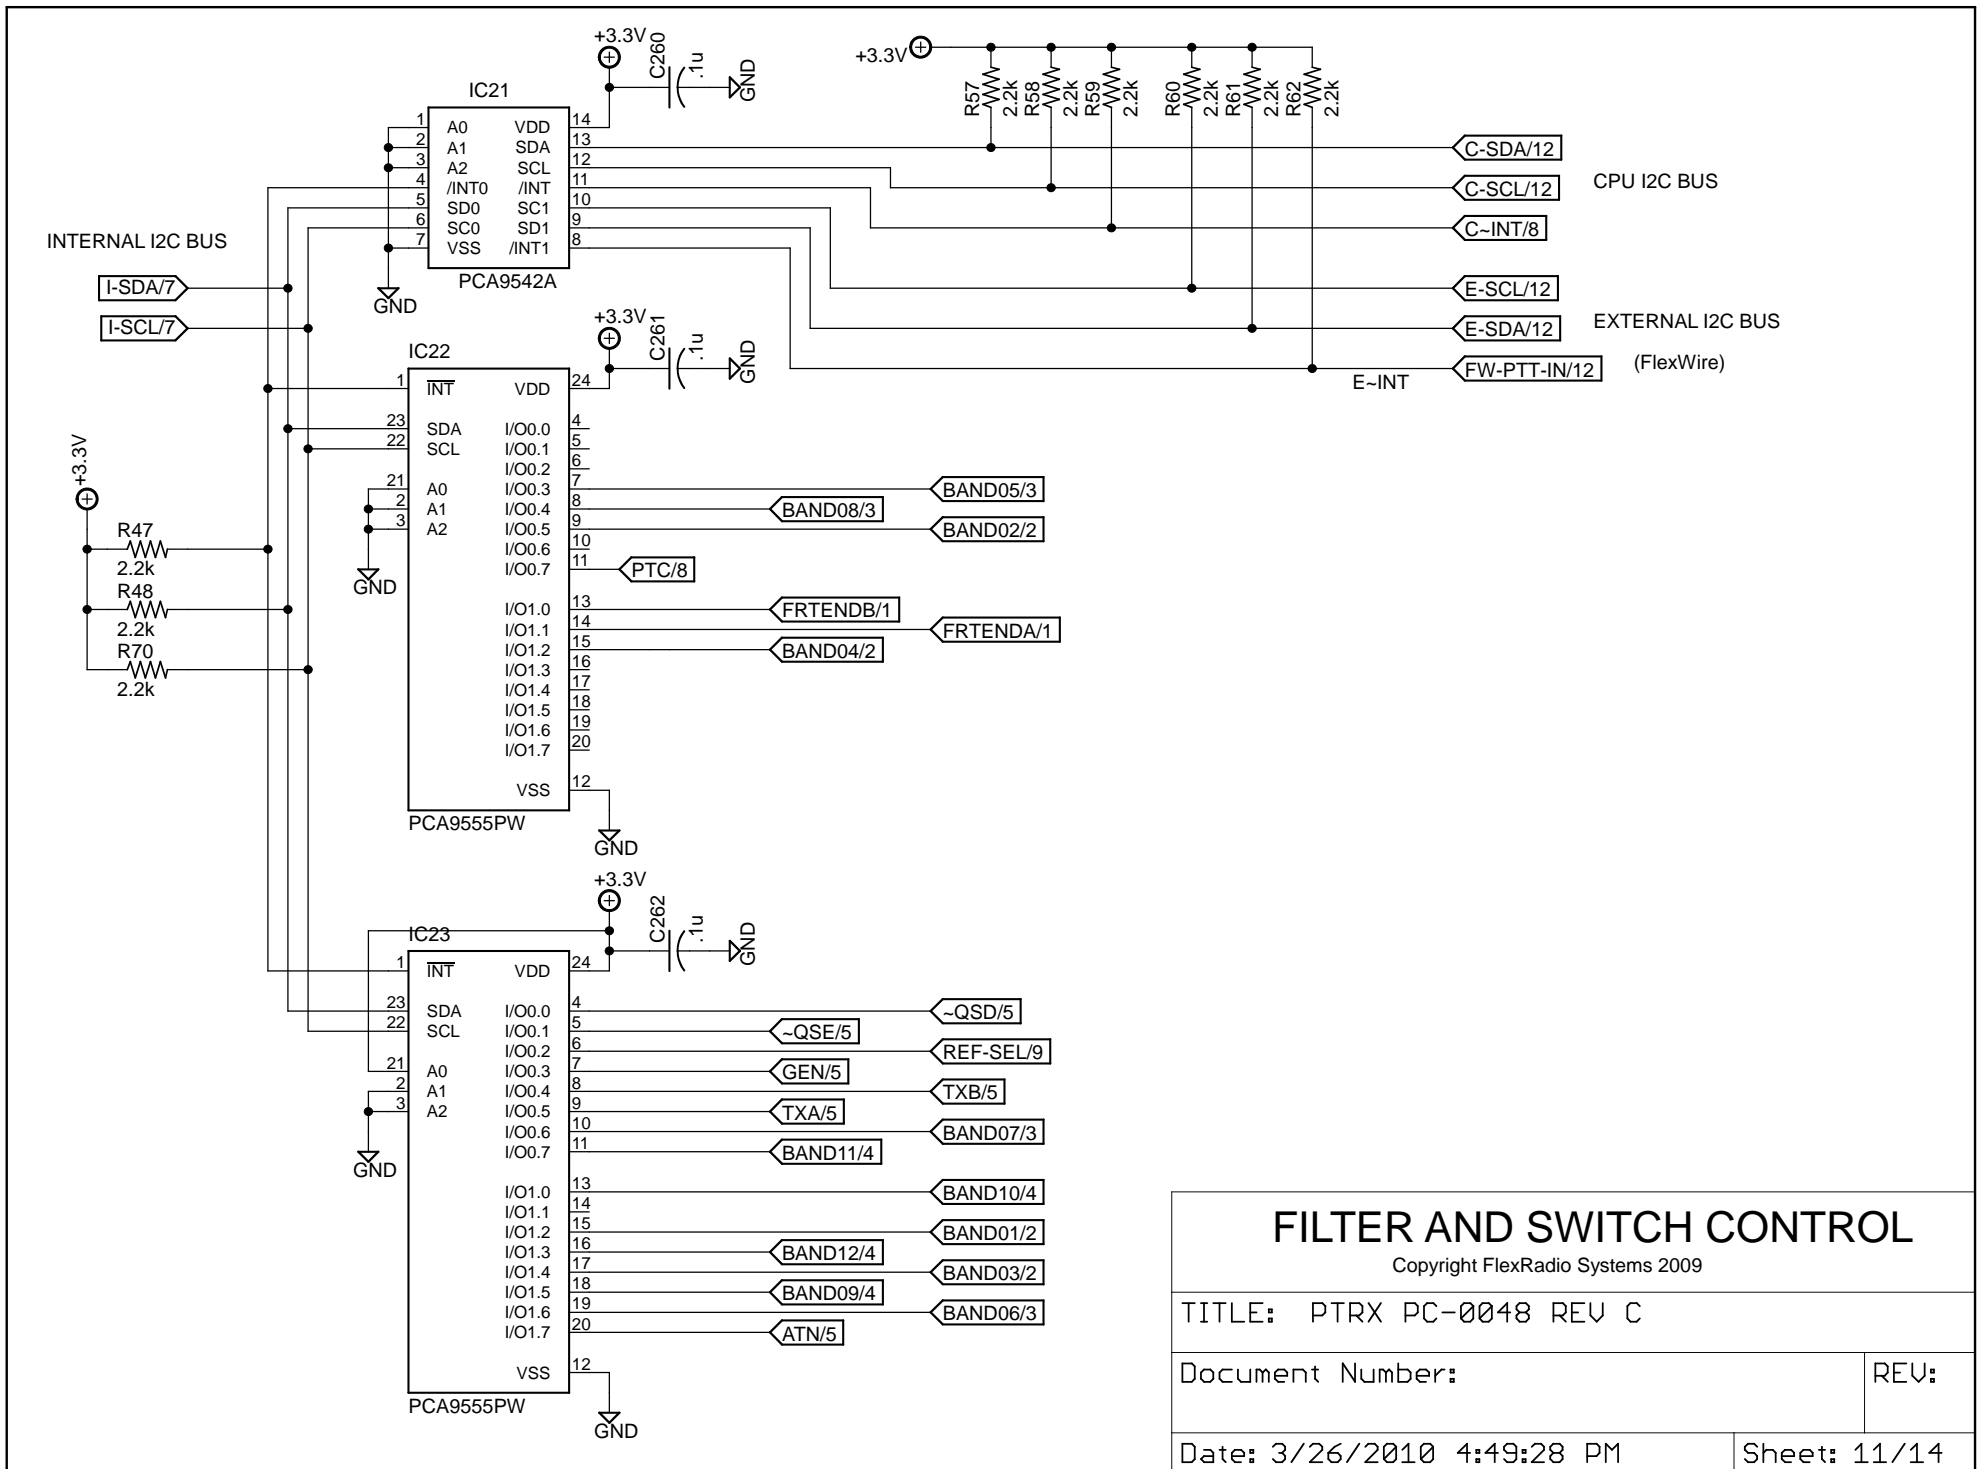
+3.3V
C260
.1u
GND
+3.3V
R57 2.2k
R58 2.2k
R59 2.2k
R60 2.2k
R61 2.2k
R62 2.2k

IC21
1 A0
2 A1
3 A2
4 /INT0
5 SD0
6 SC0
7 VSS
VDD 14
SDA 13
SCL 12
/INT 11
SC1 10
SD1 9
/INT1 8
PCA9542A
GND

C-SDA/12
C-SCL/12
CPU I2C BUS
C~INT/8
E-SCL/12
E-SDA/12
EXTERNAL I2C BUS
FW-PTT-IN/12
(FlexWire)
E~INT

INTERNAL I2C BUS
I-SDA/7
I-SCL/7

+3.3V
C261
.1u
GND

IC22
1 $\overline{INT}$
23 SDA
22 SCL
21 A0
2 A1
3 A2
VDD 24
I/O0.0 4
I/O0.1 5
I/O0.2 6
I/O0.3 7
I/O0.4 8
I/O0.5 9
I/O0.6 10
I/O0.7 11
I/O1.0 13
I/O1.1 14
I/O1.2 15
I/O1.3 16
I/O1.4 17
I/O1.5 18
I/O1.6 19
I/O1.7 20
VSS 12
PCA9555PW
GND
GND

BAND05/3
BAND08/3
BAND02/2
PTC/8
FRTENDB/1
FRTENDA/1
BAND04/2

+3.3V
R47
2.2k
R48
2.2k
R70
2.2k

+3.3V
C262
.1u
GND

IC23
1 $\overline{INT}$
23 SDA
22 SCL
21 A0
2 A1
3 A2
VDD 24
I/O0.0 4
I/O0.1 5
I/O0.2 6
I/O0.3 7
I/O0.4 8
I/O0.5 9
I/O0.6 10
I/O0.7 11
I/O1.0 13
I/O1.1 14
I/O1.2 15
I/O1.3 16
I/O1.4 17
I/O1.5 18
I/O1.6 19
I/O1.7 20
VSS 12
PCA9555PW
GND
GND

~QSD/5
~QSE/5
REF-SEL/9
GEN/5
TXB/5
TXA/5
BAND07/3
BAND11/4
BAND10/4
BAND01/2
BAND12/4
BAND03/2
BAND09/4
BAND06/3
ATN/5

FILTER AND SWITCH CONTROL
Copyright FlexRadio Systems 2009
TITLE: PTRX PC-0048 REV C
Document Number:
REV:
Date: 3/26/2010 4:49:28 PM
Sheet: 11/14